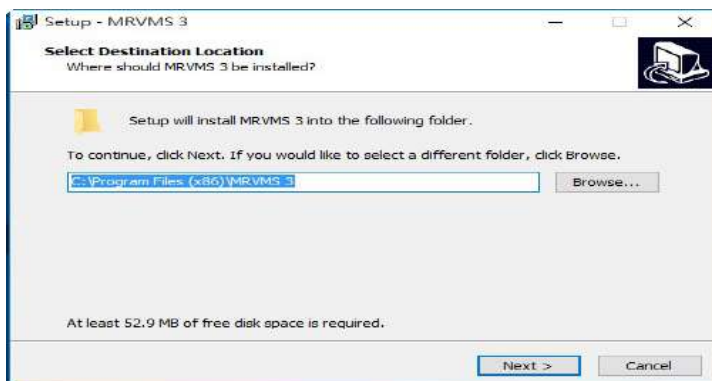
Setup - MRVMS 3

Select Destination Location
Where should MRVMS 3 be installed?

Setup will install MRVMS 3 into the following folder.

To continue, click Next. If you would like to select a different folder, click Browse.

C:\Program Files (x86)\MRVMS 3

Browse...

At least 52.9 MB of free disk space is required.

Next >

Cancel